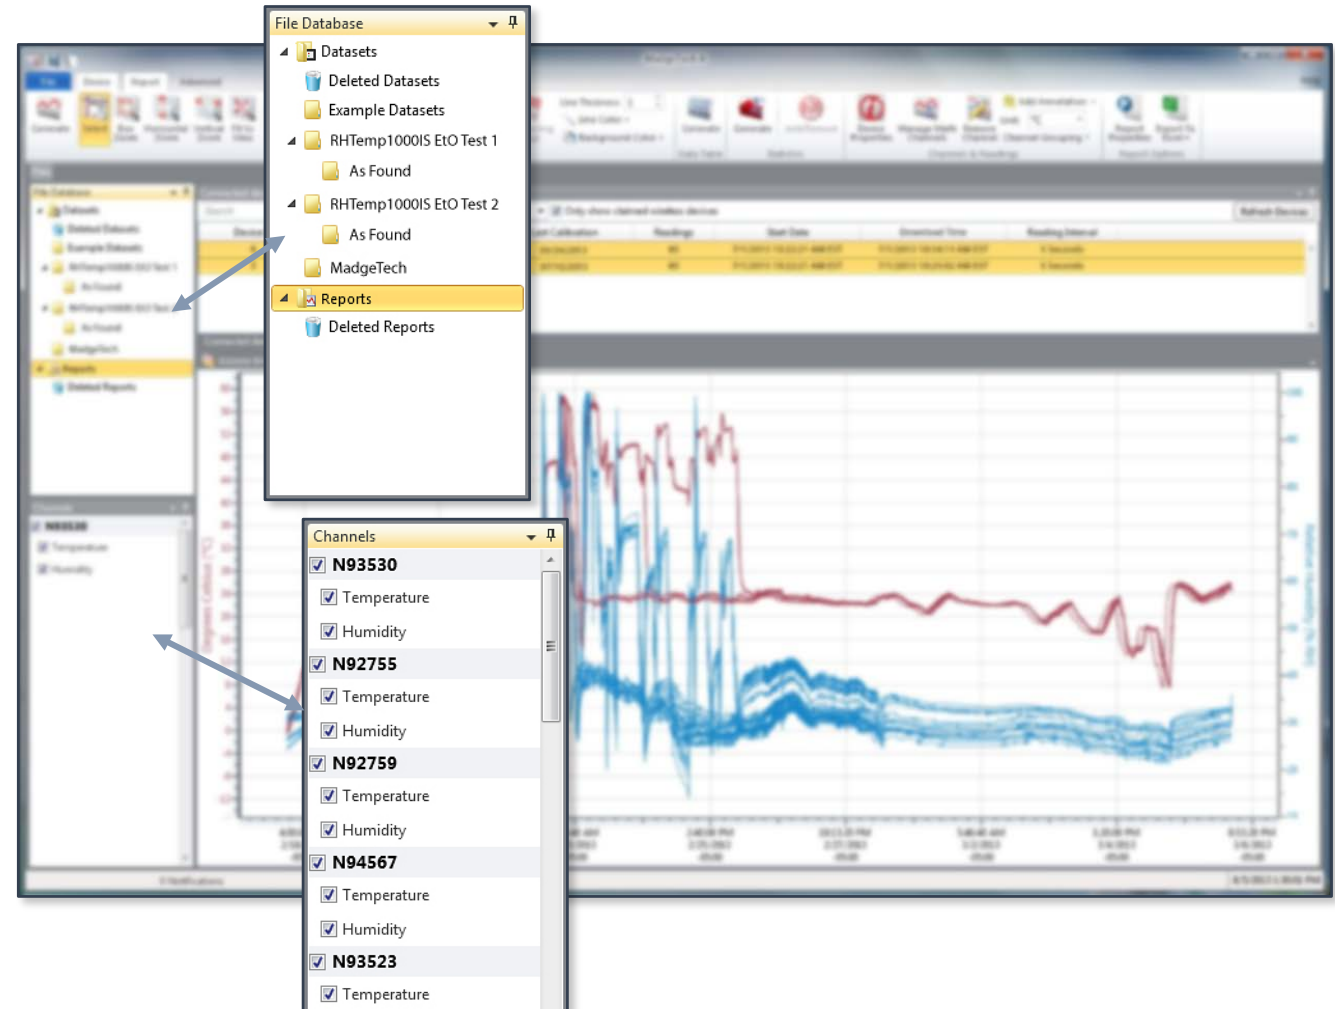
File Database

Datasets

Deleted Datasets

Example Datasets

RHTemp1000IS EtO Test 1

As Found

RHTemp1000IS EtO Test 2

As Found

MadgeTech

Reports

Deleted Reports

Channels

N93530

Temperature

Humidity

N92755

Temperature

Humidity

N92759

Temperature

Humidity

N94567

Temperature

Humidity

N93523

Temperature